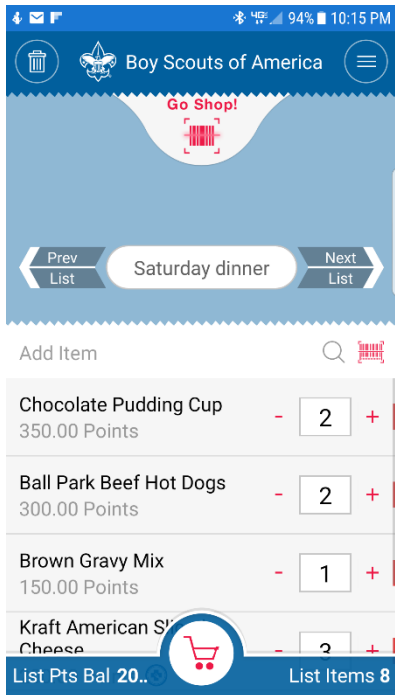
94% 10:15 PM

Boy Scouts of America

Go Shop!

Prev List

Saturday dinner

Next List

Add Item

Chocolate Pudding Cup
350.00 Points
- 2 +

Ball Park Beef Hot Dogs
300.00 Points
- 2 +

Brown Gravy Mix
150.00 Points
- 1 +

Kraft American Sl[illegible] Cheese
- 3 +

List Pts Bal 20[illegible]

List Items 8